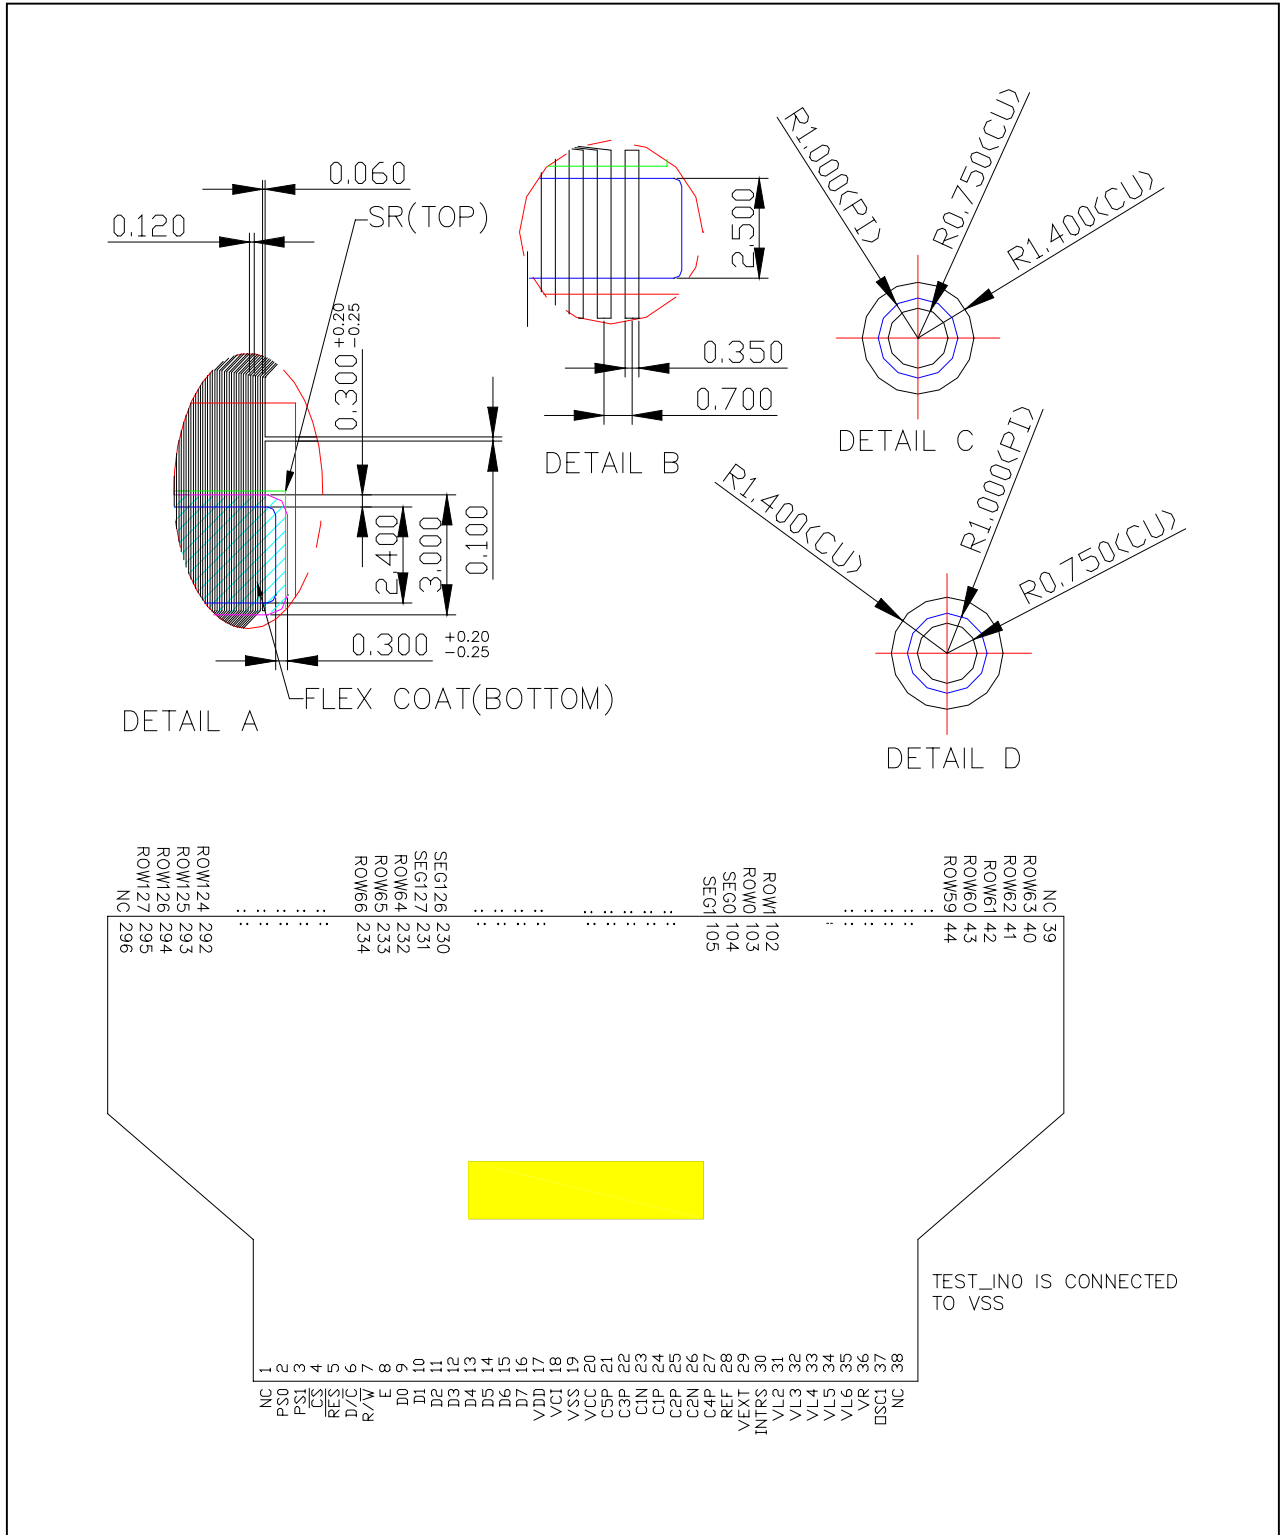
0.060

0.120

SR(TOP)

$0.300^{+0.20}_{-0.25}$

2.400

3.000

0.100

$0.300^{+0.20}_{-0.25}$

FLEX COAT(BOTTOM)

DETAIL A

2.500

0.350

0.700

DETAIL B

R1.000(PI)

R0.750(CU)

R1.400(CU)

DETAIL C

R1.400(CU)

R1.000(PI)

R0.750(CU)

DETAIL D

NC 296
ROW127 295
ROW126 294
ROW125 293
ROW124 292

ROW66 234
ROW65 233
ROW64 232
SEG127 231
SEG126 230

SEG1 105
SEG0 104
ROW0 103
ROW1 102

ROW59 44
ROW60 43
ROW61 42
ROW62 41
ROW63 40
NC 39

TEST_IN0 IS CONNECTED TO VSS

1 NC
2 PS0
3 PS1
4 $\overline{CS}$
5 $\overline{RES}$
6 D/C
7 R/$\overline{W}$
8 E
9 D0
10 D1
11 D2
12 D3
13 D4
14 D5
15 D6
16 D7
17 VDD
18 VCI
19 VSS
20 VCC
21 C5P
22 C3P
23 C1N
24 C1P
25 C2P
26 C2N
27 C4P
28 REF
29 VEXT
30 INTRS
31 VL2
32 VL3
33 VL4
34 VL5
35 VL6
36 VR
37 OSC1
38 NC